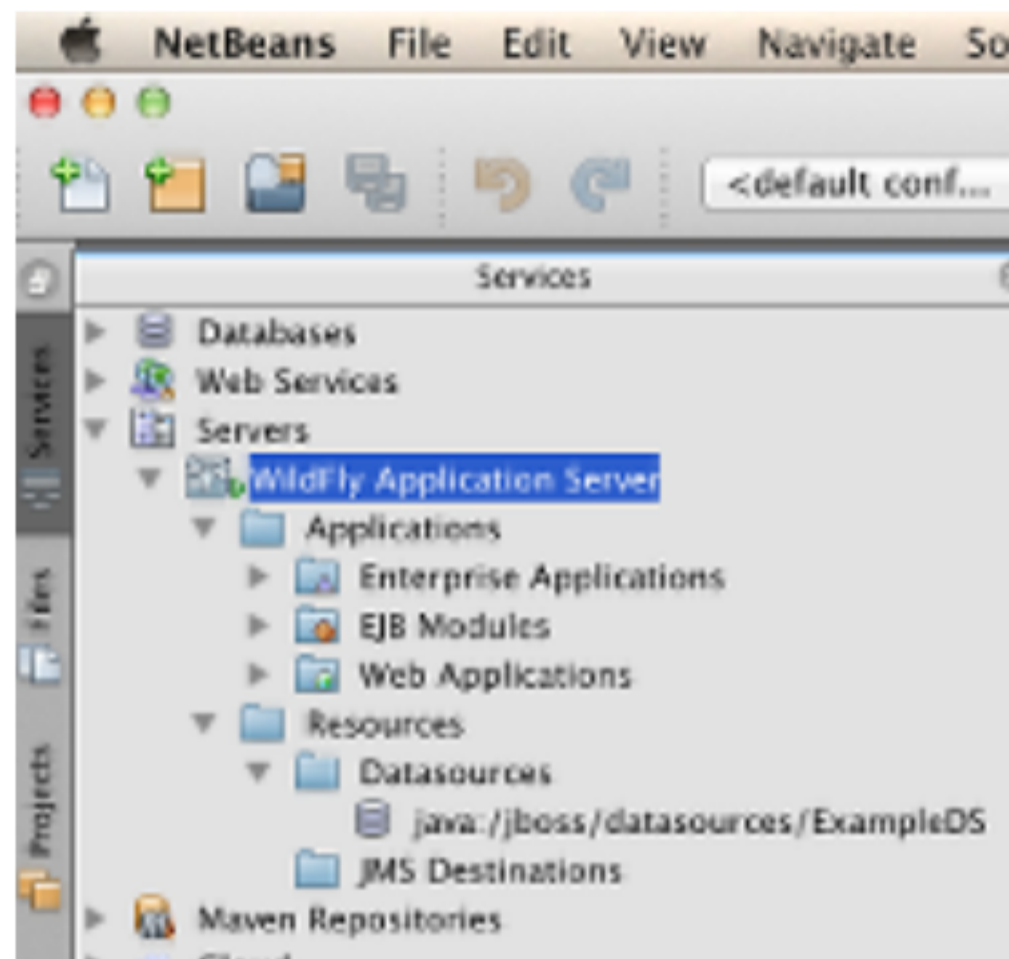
NetBeans File Edit View Navigate So

<default conf...

Services

Databases
Web Services
Servers
WildFly Application Server
Applications
Enterprise Applications
EJB Modules
Web Applications
Resources
Datasources
java:/jboss/datasources/ExampleDS
JMS Destinations
Maven Repositories
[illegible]

Services
Files
Projects